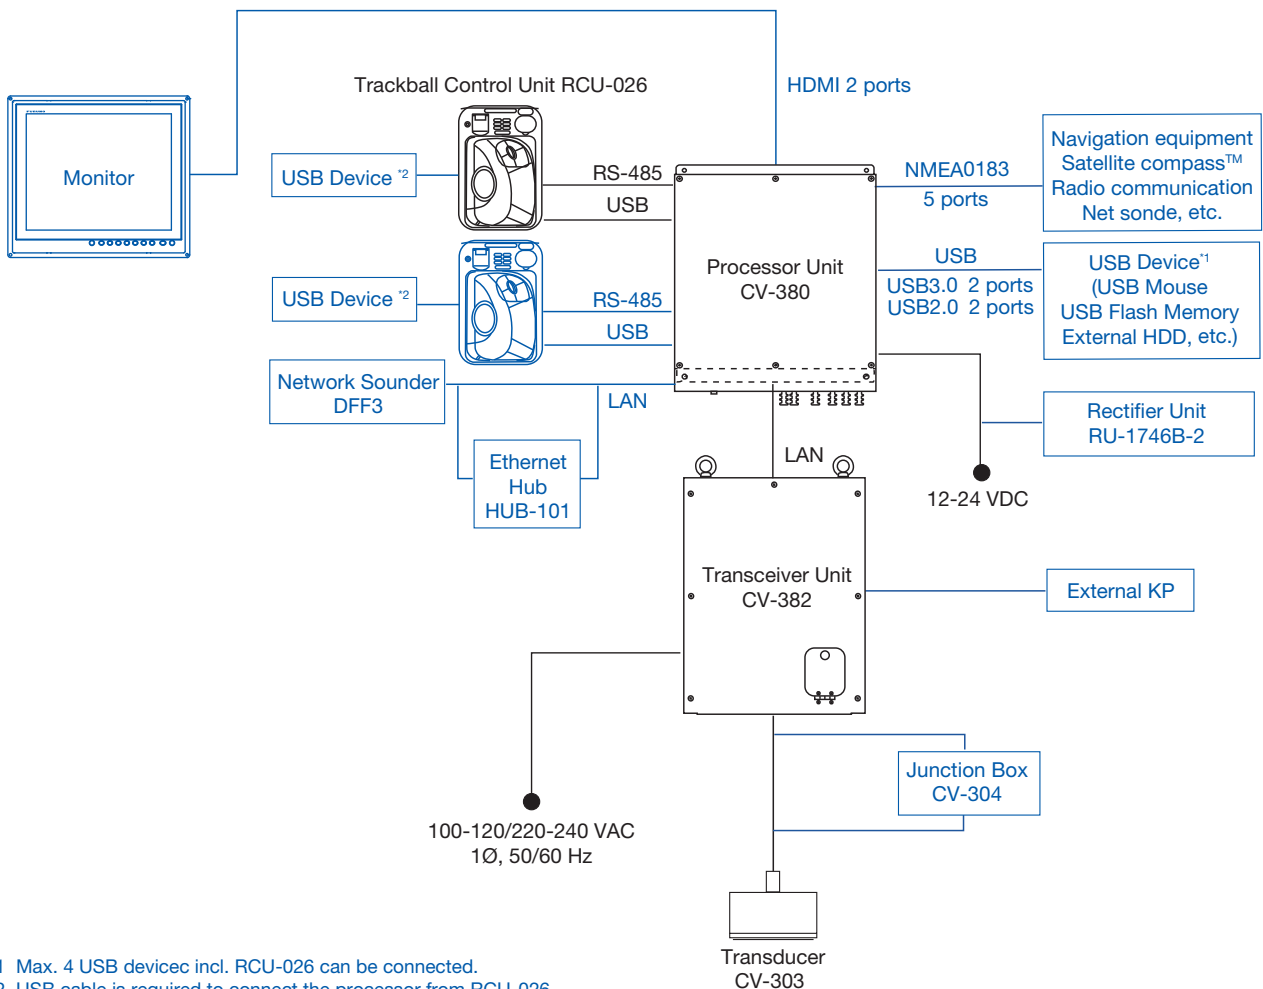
Monitor

Trackball Control Unit RCU-026

HDMI 2 ports

USB Device $^{*2}$

RS-485
USB

USB Device $^{*2}$

RS-485
USB

NMEA0183
5 ports

Navigation equipment
Satellite compass™
Radio communication
Net sonde, etc.

Processor Unit
CV-380

USB
USB3.0 2 ports
USB2.0 2 ports

USB Device $^{*1}$
(USB Mouse
USB Flash Memory
External HDD, etc.)

Network Sounder
DFF3

LAN

Ethernet
Hub
HUB-101

Rectifier Unit
RU-1746B-2

LAN

12-24 VDC

Transceiver Unit
CV-382

External KP

Junction Box
CV-304

100-120/220-240 VAC
1Ø, 50/60 Hz

Transducer
CV-303

1 Max. 4 USB devicec incl. RCU-026 can be connected.
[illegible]